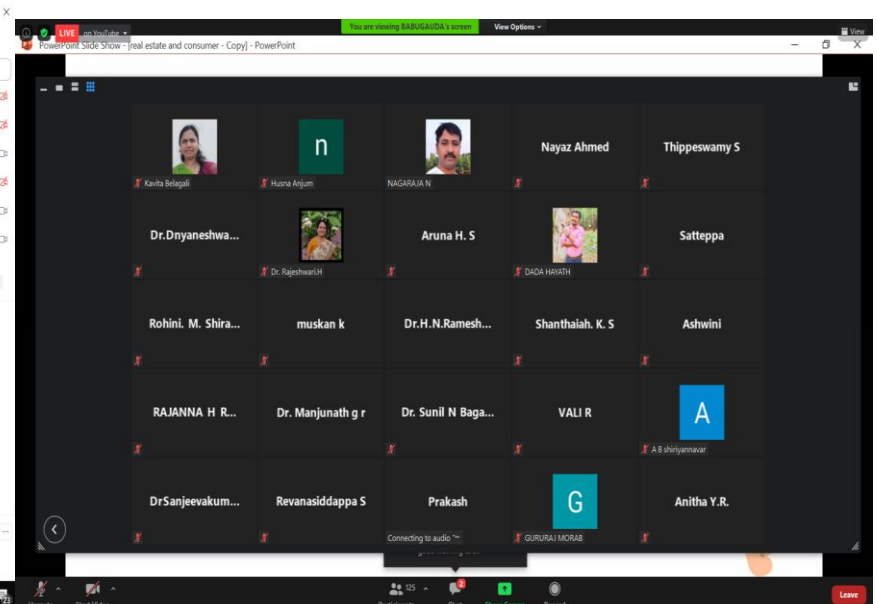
LIVE on YouTube

You are viewing BABUGAUDA's screen
View Options

View

PowerPoint Slide Show - [real estate and consumer - Copy] - PowerPoint

n

Kavita Belagali
Husna Anjum
NAGARAJA N
Nayaz Ahmed
Thippeswamy S

Dr.Dnyaneshwa...
Dr. Rajeshwari.H
Aruna H. S
DADA HAYATH
Satteppa

Rohini. M. Shira...
muskan k
Dr.H.N.Ramesh...
Shanthaiah. K. S
Ashwini

RAJANNA H R...
Dr. Manjunath g r
Dr. Sunil N Baga...
VALI R
A
A B shiriyannavar

DrSanjeevakum...
Revanasiddappa S
Prakash
Connecting to audio
G
GURURAJ MORAB
Anitha Y.R.

125

2

Leave